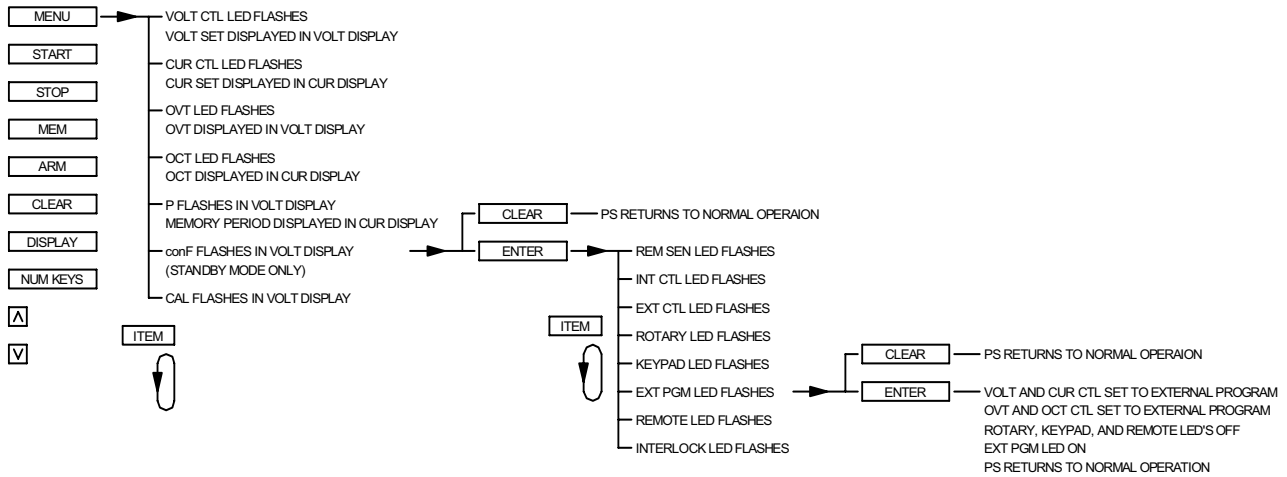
MENU
START
STOP
MEM
ARM
CLEAR
DISPLAY
NUM KEYS
Λ
V

VOLT CTL LED FLASHES
VOLT SET DISPLAYED IN VOLT DISPLAY

CUR CTL LED FLASHES
CUR SET DISPLAYED IN CUR DISPLAY

OVT LED FLASHES
OVT DISPLAYED IN VOLT DISPLAY

OCT LED FLASHES
OCT DISPLAYED IN CUR DISPLAY

P FLASHES IN VOLT DISPLAY
MEMORY PERIOD DISPLAYED IN CUR DISPLAY

conF FLASHES IN VOLT DISPLAY
(STANDBY MODE ONLY)

CAL FLASHES IN VOLT DISPLAY

ITEM

CLEAR
PS RETURNS TO NORMAL OPERAION

ENTER
REM SEN LED FLASHES
INT CTL LED FLASHES
EXT CTL LED FLASHES
ROTARY LED FLASHES
KEYPAD LED FLASHES
EXT PGM LED FLASHES
REMOTE LED FLASHES
INTERLOCK LED FLASHES

ITEM

CLEAR
PS RETURNS TO NORMAL OPERAION

ENTER
VOLT AND CUR CTL SET TO EXTERNAL PROGRAM
OVT AND OCT CTL SET TO EXTERNAL PROGRAM
ROTARY, KEYPAD, AND REMOTE LED'S OFF
EXT PGM LED ON
PS RETURNS TO NORMAL OPERATION